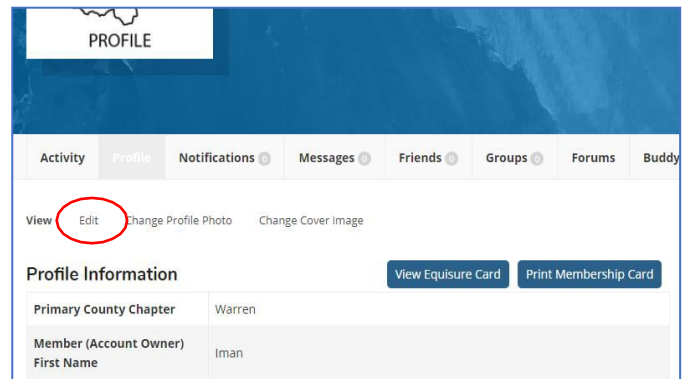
PROFILE

Activity Profile Notifications 0 Messages 0 Friends 0 Groups 0 Forums Buddy

View Edit Change Profile Photo Change Cover Image

Profile Information

View Equisure Card

Print Membership Card

| Primary County Chapter | Warren |
|---|---|
| Member (Account Owner) First Name | Iman |